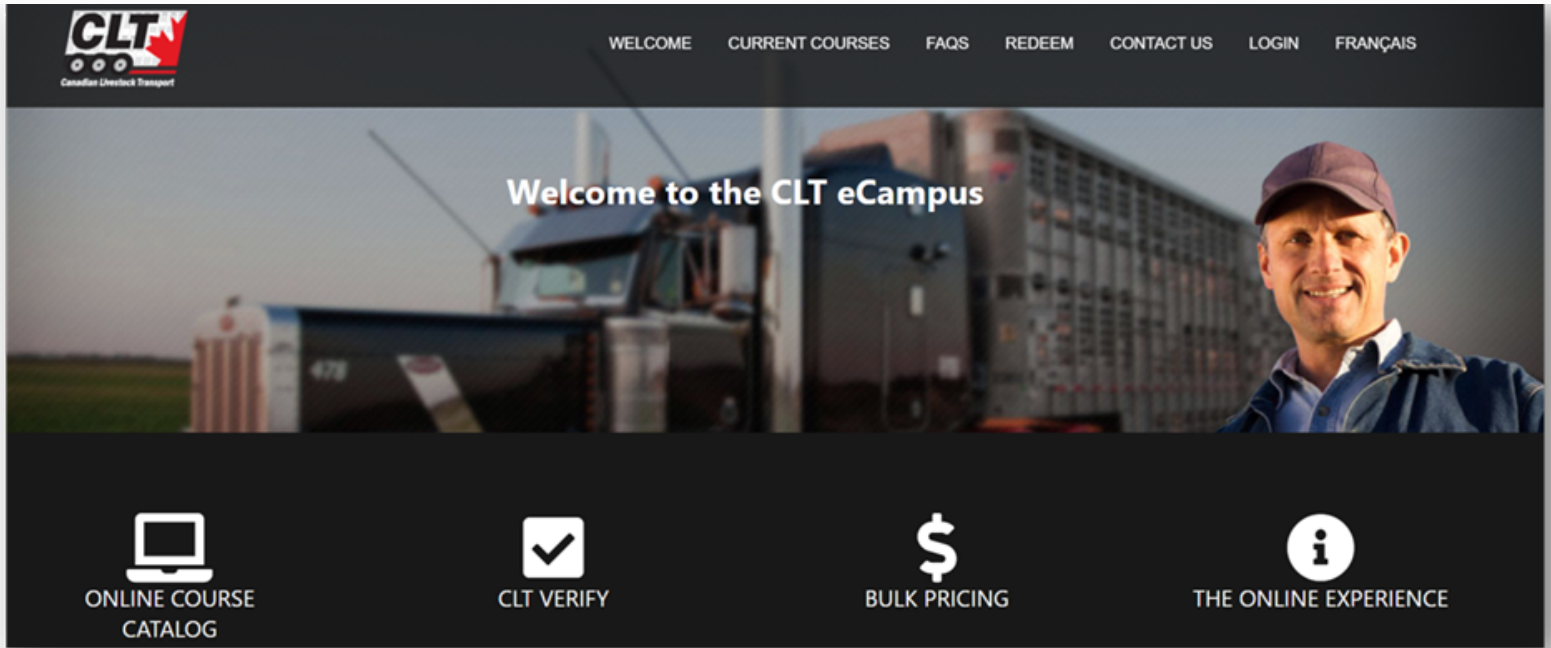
CLT
Canadian Livestock Transport

WELCOME CURRENT COURSES FAQS REDEEM CONTACT US LOGIN FRANÇAIS

Welcome to the CLT eCampus

ONLINE COURSE CATALOG

CLT VERIFY

$

BULK PRICING

i

THE ONLINE EXPERIENCE